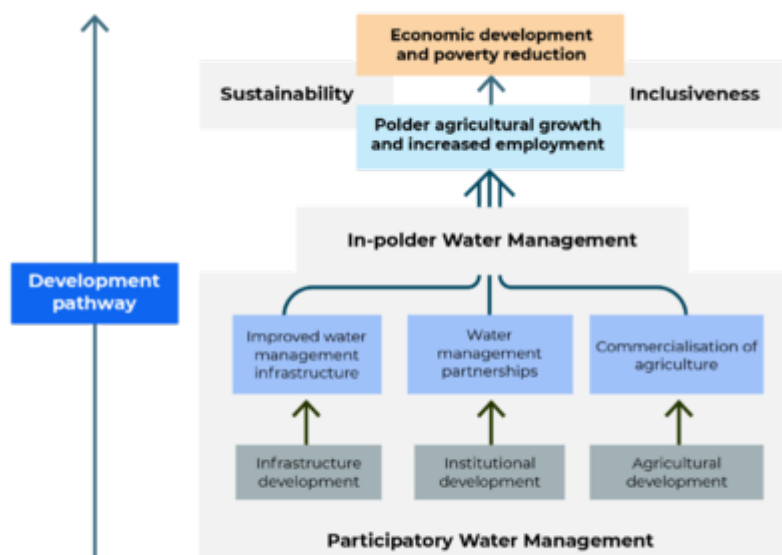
Economic development and poverty reduction

Sustainability

Inclusiveness

Polder agricultural growth and increased employment

Development pathway

In-polder Water Management

Improved water management infrastructure

Water management partnerships

Commercialisation of agriculture

Infrastructure development

Institutional development

Agricultural development

Participatory Water Management